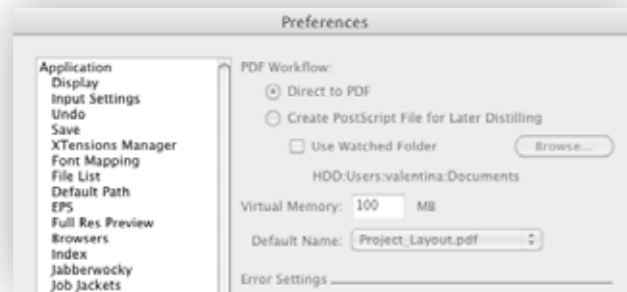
Preferences

Application
Display
Input Settings
Undo
Save
XTensions Manager
Font Mapping
File List
Default Path
EPS
Full Res Preview
Browsers
Index
Jabberwocky
Job Jackets

PDF Workflow:
Direct to PDF
Create PostScript File for Later Distilling
Use Watched Folder
Browse...
HDD:Users:valentina:Documents
Virtual Memory: 100 MB
Default Name: Project_Layout.pdf
Error Settings